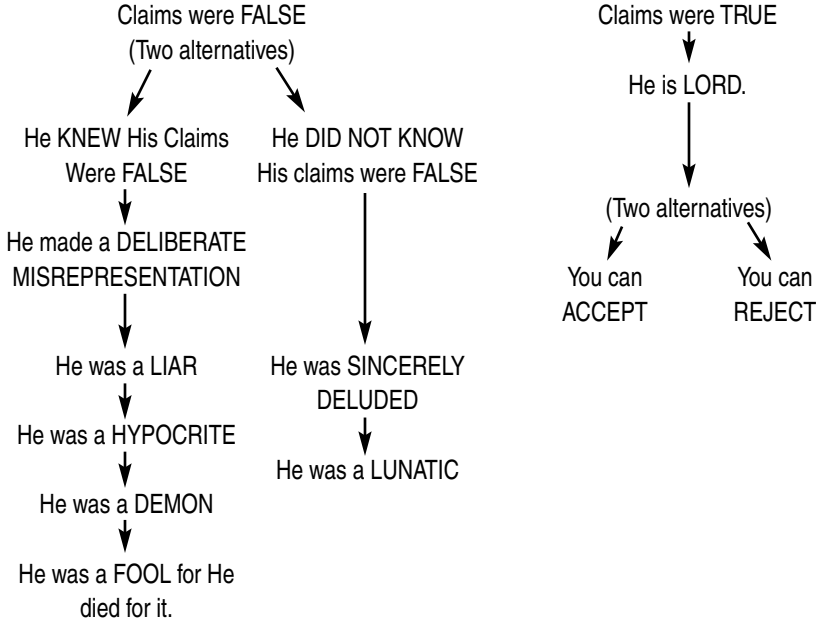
Claims were FALSE
(Two alternatives)

He KNEW His Claims Were FALSE

He made a DELIBERATE MISREPRESENTATION

He was a LIAR

He was a HYPOCRITE

He was a DEMON

He was a FOOL for He died for it.

He DID NOT KNOW His claims were FALSE

He was SINCERELY DELUDED

He was a LUNATIC

Claims were TRUE

He is LORD.

(Two alternatives)

You can ACCEPT

You can REJECT